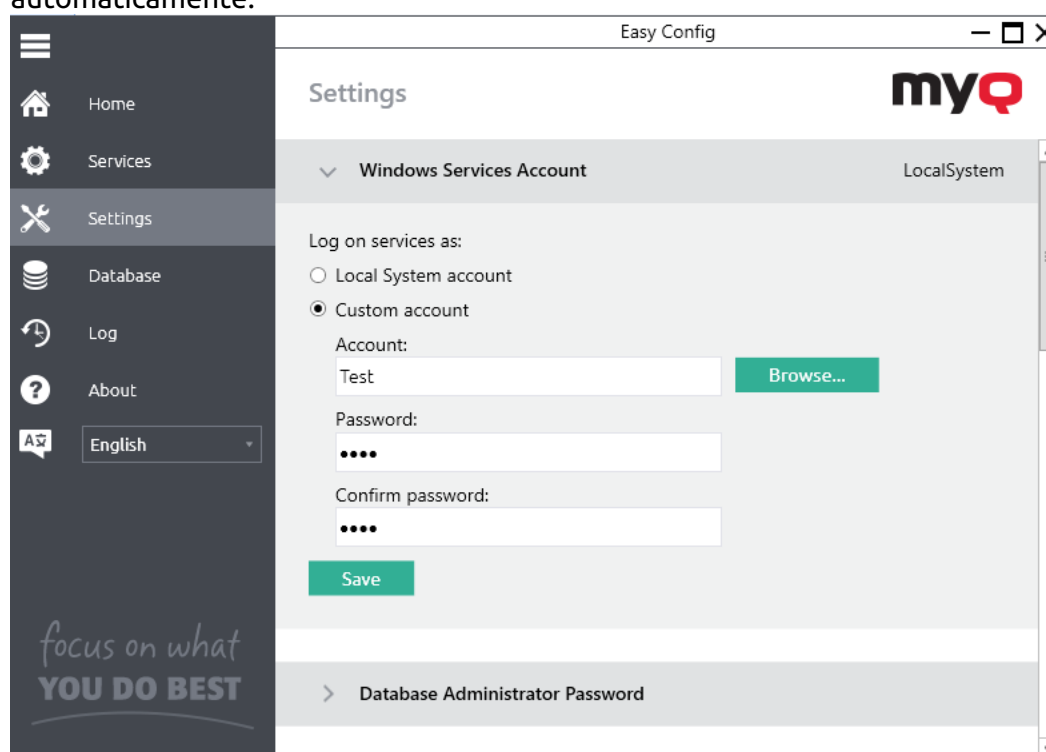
automaticamente.

Easy Config

Home
Services
Settings
Database
Log
About
English

focus on what
YOU DO BEST

Settings

myQ

Windows Services Account
LocalSystem

Log on services as:
Local System account
Custom account
Account:
Test
Browse...
Password:
••••
Confirm password:
••••
Save

Database Administrator Password